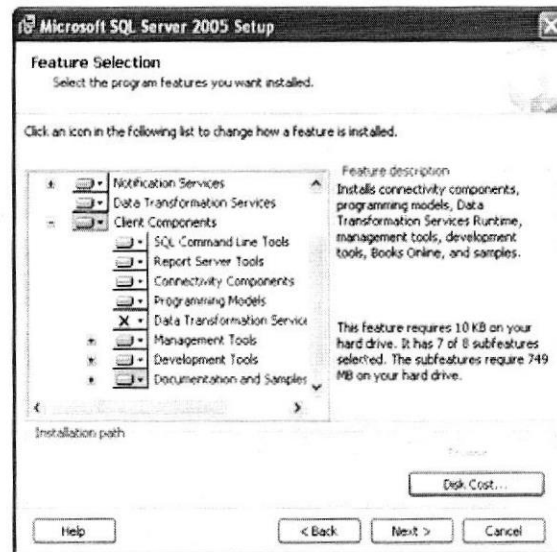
Microsoft SQL Server 2005 Setup

Feature Selection
Select the program features you want installed.

Click an icon in the following list to change how a feature is installed.

Notification Services
Data Transformation Services
Client Components
SQL Command Line Tools
Report Server Tools
Connectivity Components
Programming Models
Data Transformation Service
Management Tools
Development Tools
Documentation and Samples

Feature description
Installs connectivity components, programming models, Data Transformation Services Runtime, management tools, development tools, Books Online, and samples.

This feature requires 10 KB on your hard drive. It has 7 of 8 subfeatures selected. The subfeatures require 749 MB on your hard drive.

Installation path

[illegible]

Disk Cost...

Help
< Back
Next >
Cancel